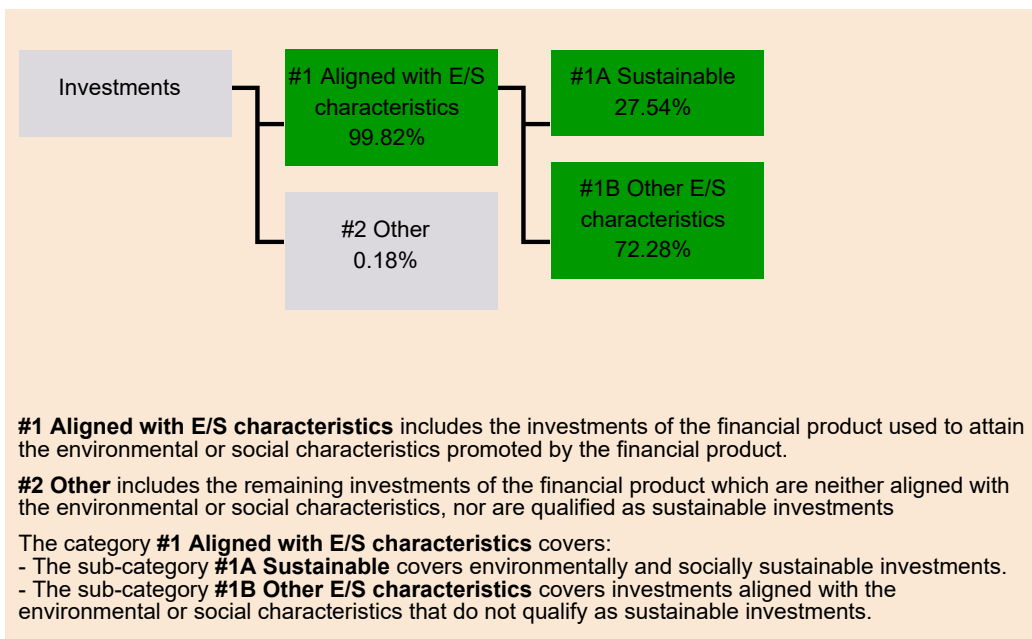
Investments

#1 Aligned with E/S characteristics
99.82%

#2 Other
0.18%

#1A Sustainable
27.54%

#1B Other E/S characteristics
72.28%

**#1 Aligned with E/S characteristics** includes the investments of the financial product used to attain the environmental or social characteristics promoted by the financial product.

**#2 Other** includes the remaining investments of the financial product which are neither aligned with the environmental or social characteristics, nor are qualified as sustainable investments

The category **#1 Aligned with E/S characteristics** covers:
- The sub-category **#1A Sustainable** covers environmentally and socially sustainable investments.
- The sub-category **#1B Other E/S characteristics** covers investments aligned with the environmental or social characteristics that do not qualify as sustainable investments.